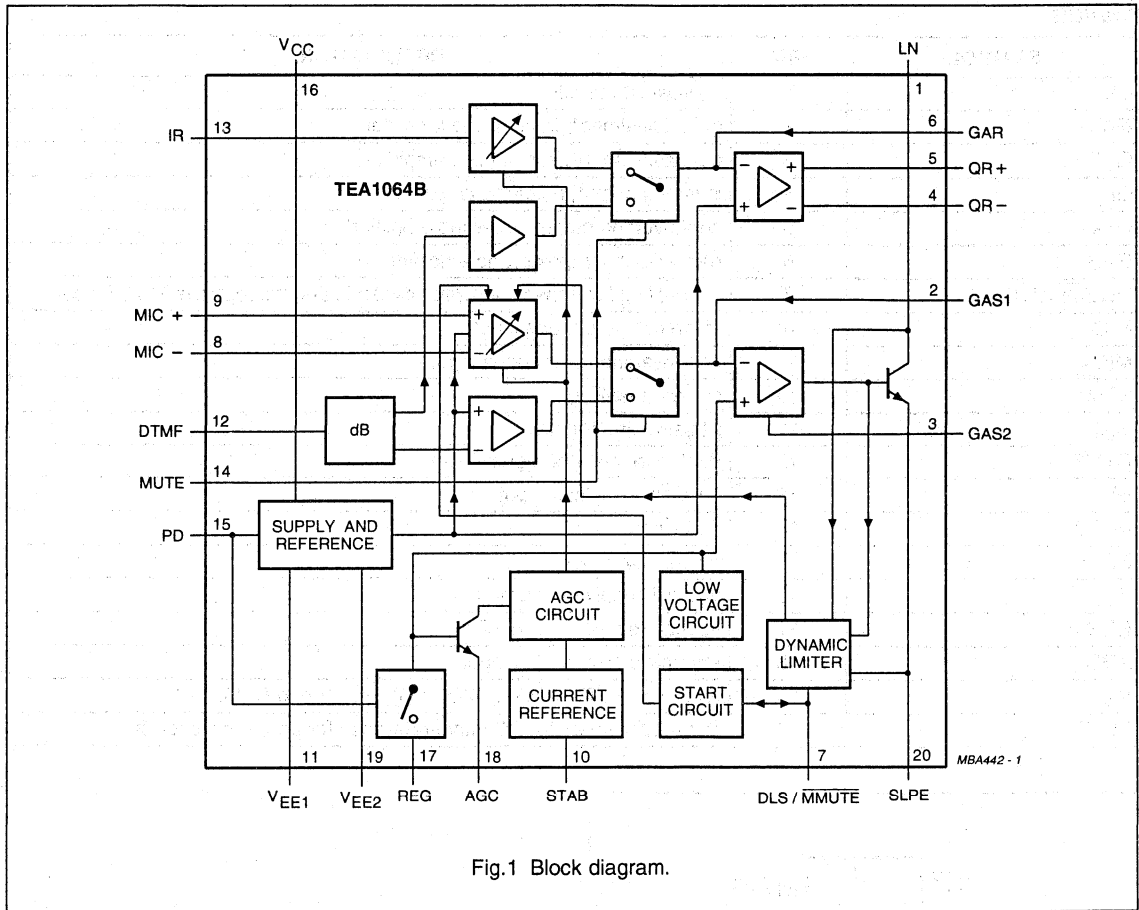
$V_{CC}$
16
LN
1
IR
13
TEA1064B
6
GAR
5
QR +
4
QR −
9
MIC +
8
MIC −
2
GAS1
dB
DTMF
12
3
GAS2
MUTE
14
PD
15
SUPPLY AND REFERENCE
AGC CIRCUIT
LOW VOLTAGE CIRCUIT
DYNAMIC LIMITER
CURRENT REFERENCE
START CIRCUIT
11
19
17
18
10
7
20
MBA442 - 1
$V_{EE1}$
$V_{EE2}$
REG
AGC
STAB
DLS / $\overline{MMUTE}$
SLPE

Fig.1 Block diagram.